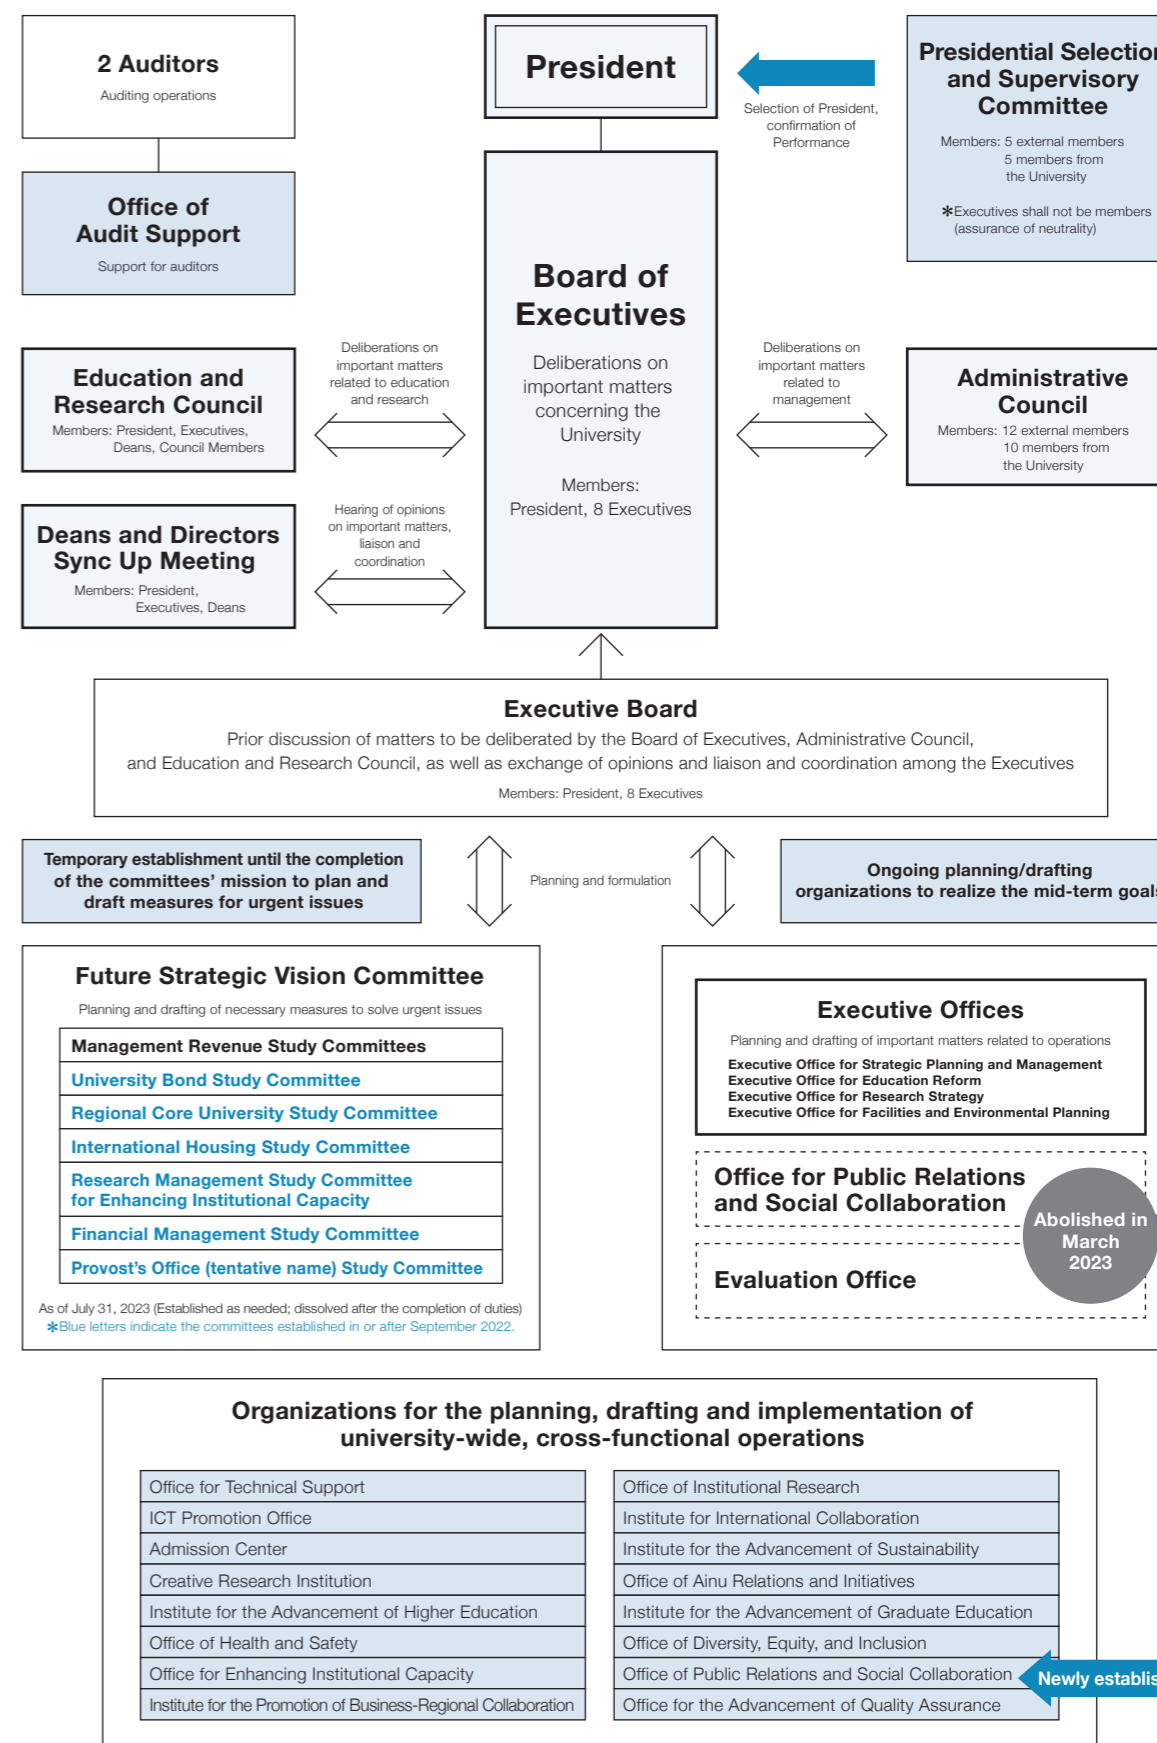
2 Auditors
Auditing operations

Office of Audit Support
Support for auditors

President

Selection of President, confirmation of Performance

Presidential Selection and Supervisory Committee
Members: 5 external members
5 members from the University
∗Executives shall not be members (assurance of neutrality)

Board of Executives
Deliberations on important matters concerning the University
Members: President, 8 Executives

Education and Research Council
Members: President, Executives, Deans, Council Members

Deliberations on important matters related to education and research

Deliberations on important matters related to management

Administrative Council
Members: 12 external members
10 members from the University

Deans and Directors Sync Up Meeting
Members: President, Executives, Deans

Hearing of opinions on important matters, liaison and coordination

Executive Board
Prior discussion of matters to be deliberated by the Board of Executives, Administrative Council, and Education and Research Council, as well as exchange of opinions and liaison and coordination among the Executives
Members: President, 8 Executives

Temporary establishment until the completion of the committees' mission to plan and draft measures for urgent issues

Planning and formulation

Ongoing planning/drafting organizations to realize the mid-term goal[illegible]

Future Strategic Vision Committee
Planning and drafting of necessary measures to solve urgent issues

| Management Revenue Study Committees |
|---|
| University Bond Study Committee |
| Regional Core University Study Committee |
| International Housing Study Committee |
| Research Management Study Committee for Enhancing Institutional Capacity |
| Financial Management Study Committee |
| Provost's Office (tentative name) Study Committee |

As of July 31, 2023 (Established as needed; dissolved after the completion of duties)
∗Blue letters indicate the committees established in or after September 2022.

Executive Offices
Planning and drafting of important matters related to operations
Executive Office for Strategic Planning and Management
Executive Office for Education Reform
Executive Office for Research Strategy
Executive Office for Facilities and Environmental Planning

Office for Public Relations and Social Collaboration

Evaluation Office

Abolished in March 2023

Organizations for the planning, drafting and implementation of university-wide, cross-functional operations

| Office for Technical Support | Office of Institutional Research |
|---|---|
| ICT Promotion Office | Institute for International Collaboration |
| Admission Center | Institute for the Advancement of Sustainability |
| Creative Research Institution | Office of Ainu Relations and Initiatives |
| Institute for the Advancement of Higher Education | Institute for the Advancement of Graduate Education |
| Office of Health and Safety | Office of Diversity, Equity, and Inclusion |
| Office for Enhancing Institutional Capacity | Office of Public Relations and Social Collaboration |
| Institute for the Promotion of Business-Regional Collaboration | Office for the Advancement of Quality Assurance |

Newly establis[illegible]